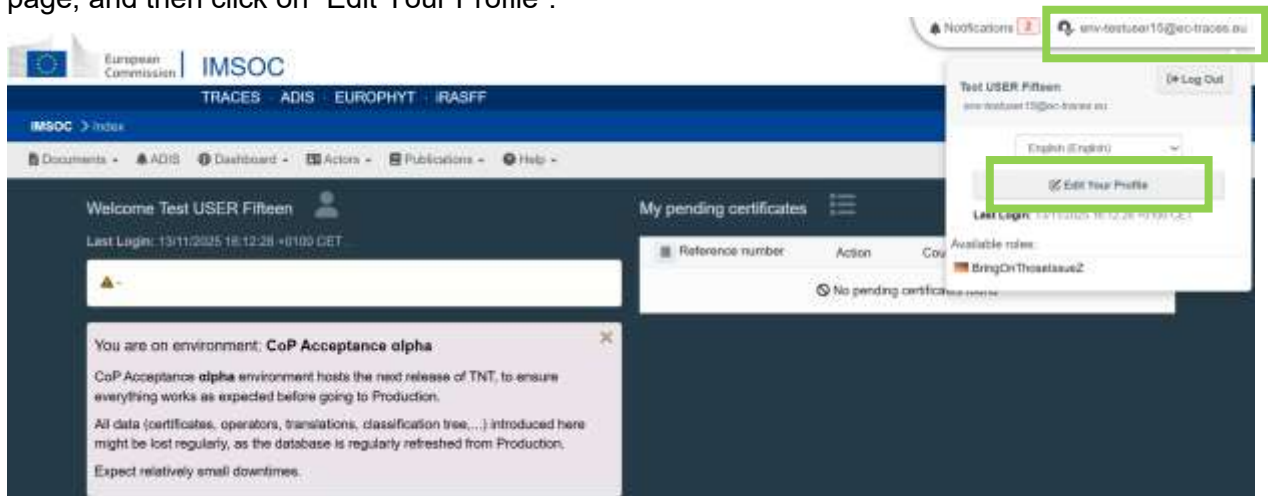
page, and then click on "Edit Your Profile".

Notifications 2 env-testuser15@ec-traces.eu

European Commission | IMSOC

TRACES ADIS EUROPHYT iRASFF

IMSOC > Index

Documents ADIS Dashboard Actors Publications Help

Welcome Test USER Fifteen

Last Login: 13/11/2025 16:12:28 +0100 CET

My pending certificates

| Reference number | Action | Cou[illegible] |
|---|---|---|
| No pending certificates found | | |

You are on environment: CoP Acceptance alpha

CoP Acceptance alpha environment hosts the next release of TNT, to ensure everything works as expected before going to Production.

All data (certificates, operators, translations, classification tree,...) introduced here might be lost regularly, as the database is regularly refreshed from Production.

Expect relatively small downtimes.

Test USER Fifteen
env-testuser15@ec-traces.eu

Log Out

English (English)

Edit Your Profile

Last Login: 13/11/2025 16:12:28 +0100 CET

Available roles:
BringOnThoseIssueZ